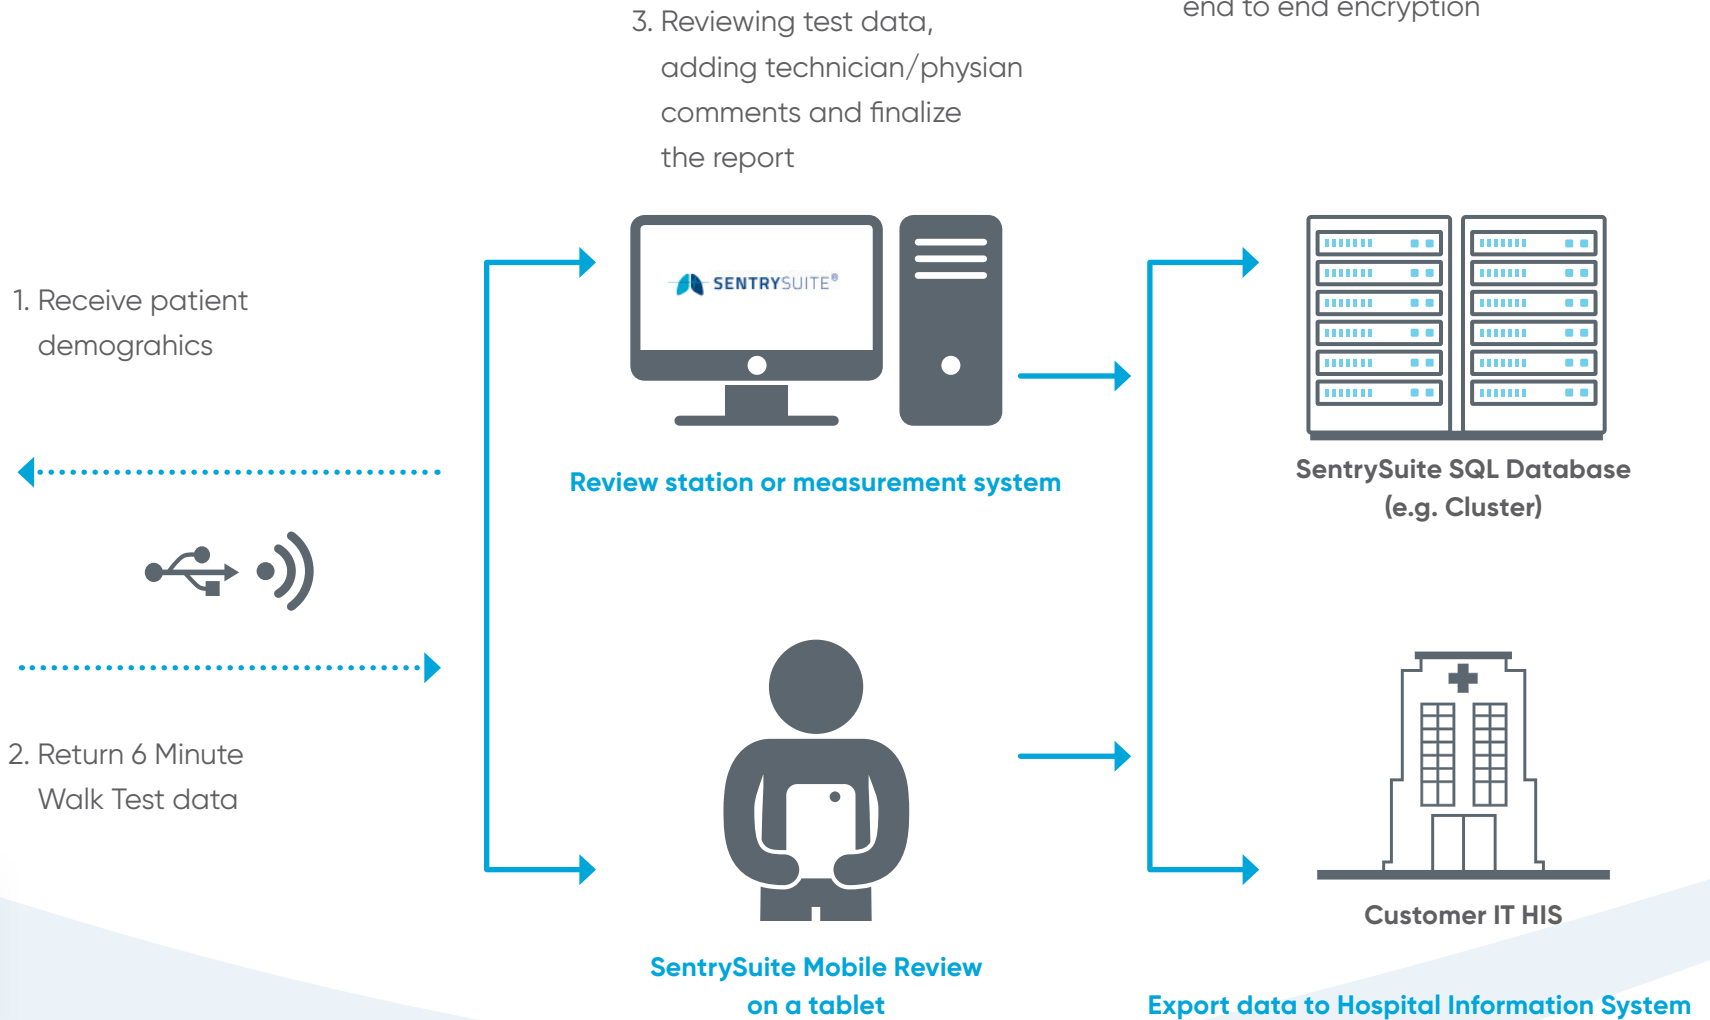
3. Reviewing test data, adding technician/physian comments and finalize the report

end to end encryption

1. Receive patient demograhics

SENTRYSUITE®

Review station or measurement system

SentrySuite SQL Database (e.g. Cluster)

2. Return 6 Minute Walk Test data

SentrySuite Mobile Review on a tablet

Customer IT HIS

Export data to Hospital Information System